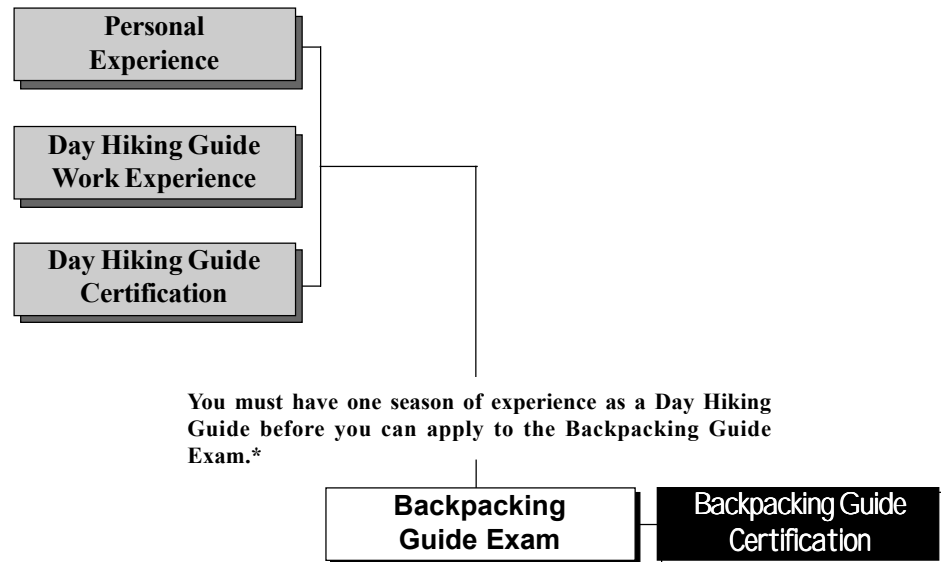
Personal Experience

Day Hiking Guide Work Experience

Day Hiking Guide Certification

You must have one season of experience as a Day Hiking Guide before you can apply to the Backpacking Guide Exam.*

Backpacking Guide Exam

Backpacking Guide Certification